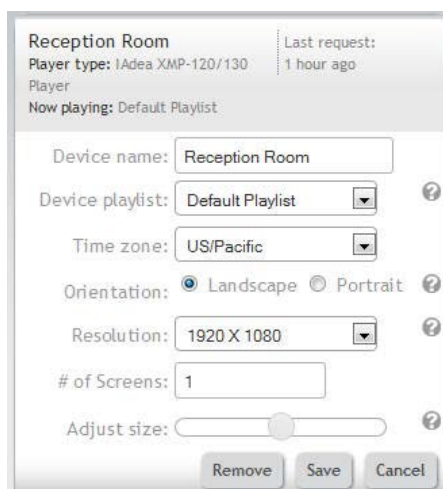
Reception Room
Player type: IAdea XMP-120/130 Player
Now playing: Default Playlist

Last request:
1 hour ago

Device name: Reception Room

Device playlist: Default Playlist

Time zone: US/Pacific

Orientation: Landscape Portrait

Resolution: 1920 X 1080

# of Screens: 1

Adjust size:

Remove Save Cancel